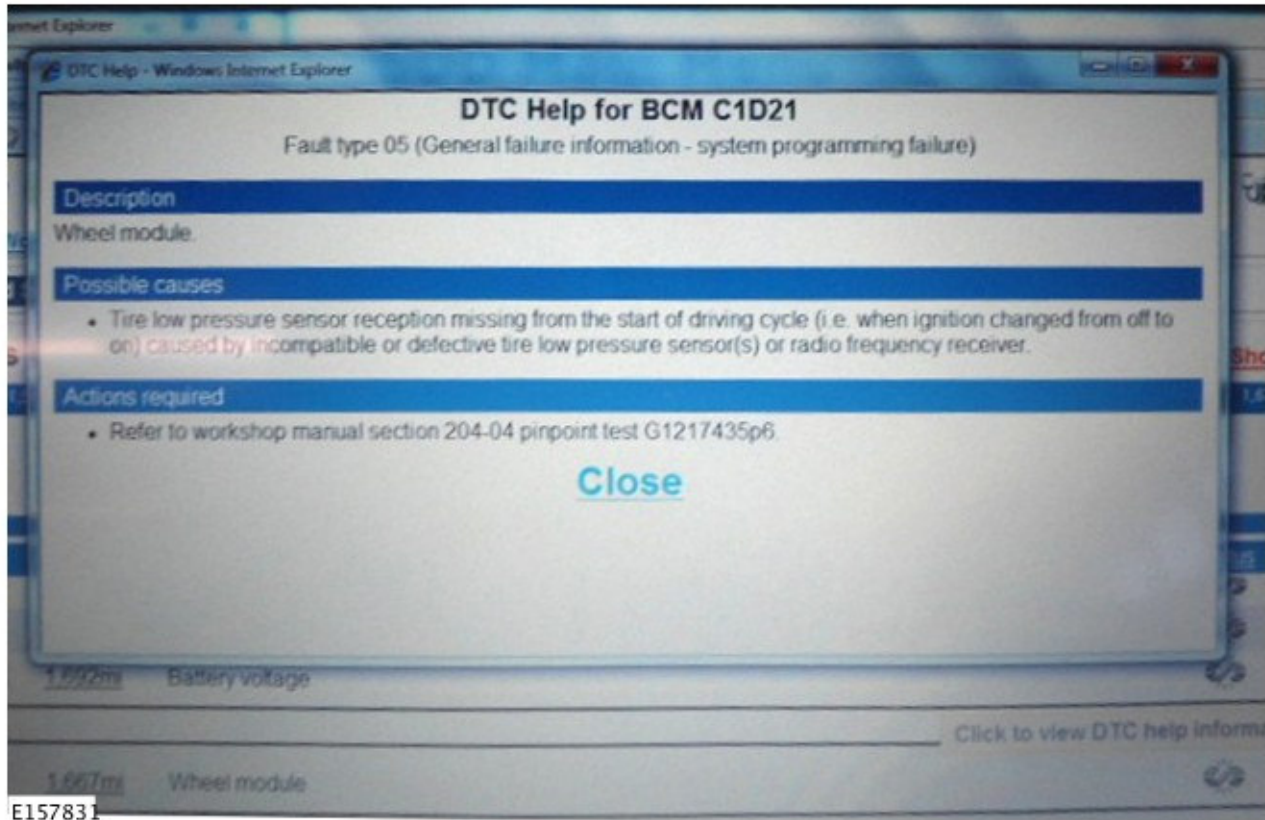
ernet Explorer

DTC Help - Windows Internet Explorer

DTC Help for BCM C1D21

Fault type 05 (General failure information - system programming failure)

Description

Wheel module.

Possible causes

• Tire low pressure sensor reception missing from the start of driving cycle (i.e. when ignition changed from off to on) caused by incompatible or defective tire low pressure sensor(s) or radio frequency receiver.

Actions required

• Refer to workshop manual section 204-04 pinpoint test G1217435p6.

Close

1,592mi Battery voltage

Click to view DTC help informa

1,667mi Wheel module

E157831